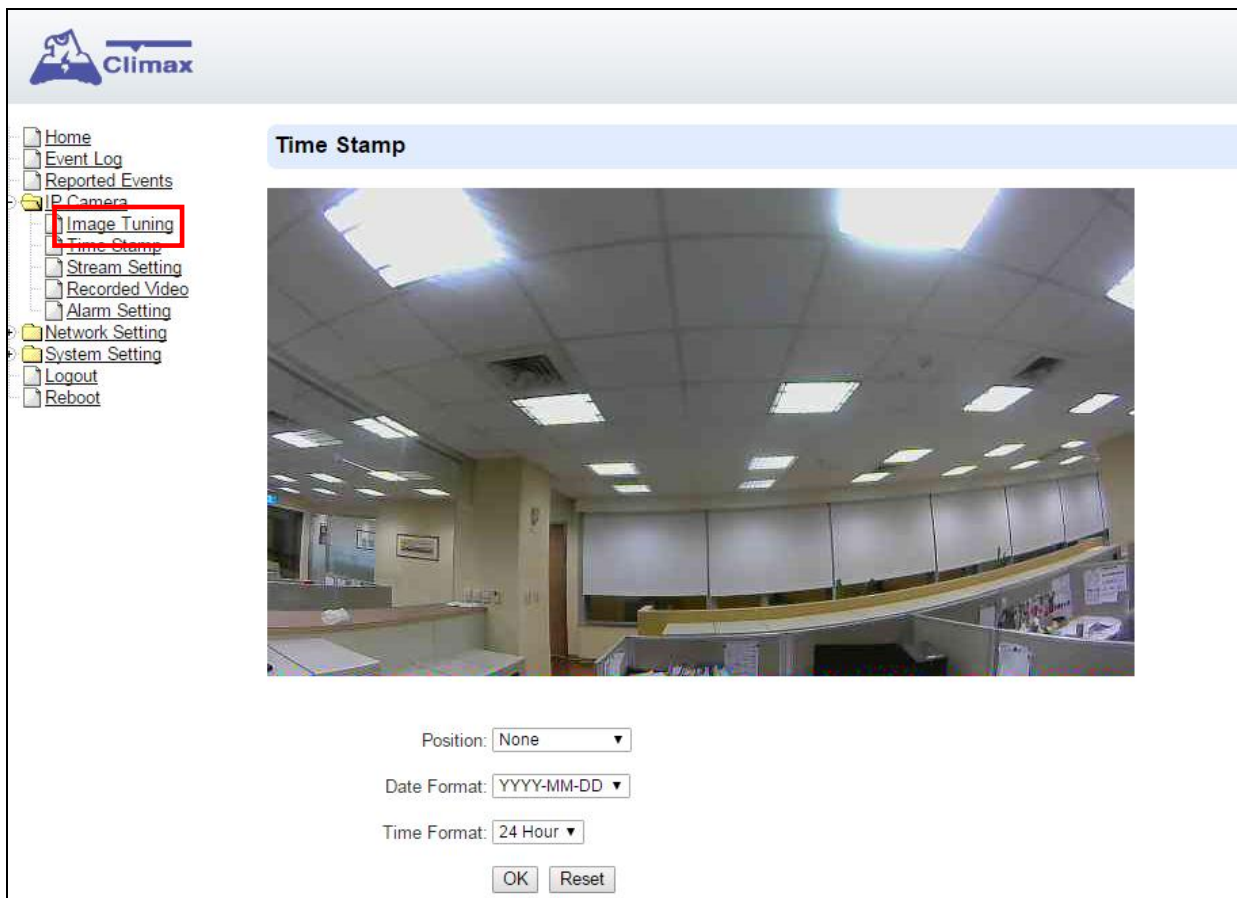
Climax

Home
Event Log
Reported Events
IP Camera
Image Tuning
Time Stamp
Stream Setting
Recorded Video
Alarm Setting
Network Setting
System Setting
Logout
Reboot

Time Stamp

Position: None

Date Format: YYYY-MM-DD

Time Format: 24 Hour

OK Reset